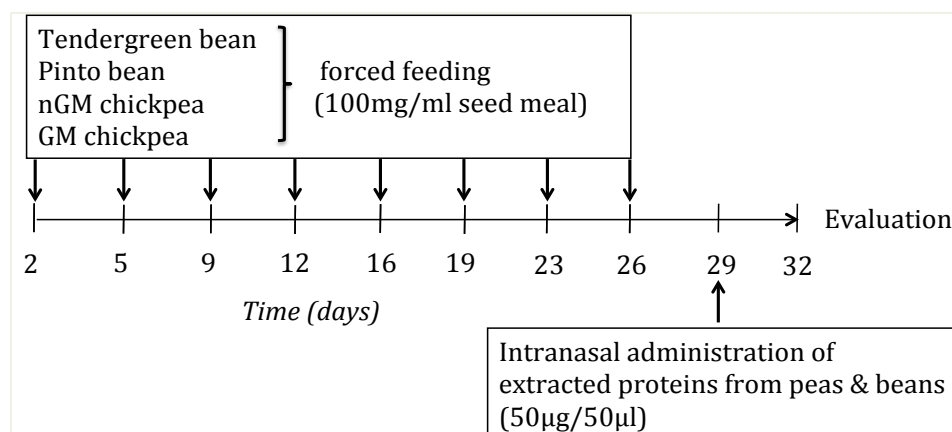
Tendergreen bean
Pinto bean
nGM chickpea
GM chickpea

forced feeding
(100mg/ml seed meal)

Evaluation

2 5 9 12 16 19 23 26 29 32

Time (days)

Intranasal administration of extracted proteins from peas & beans (50μg/50μl)